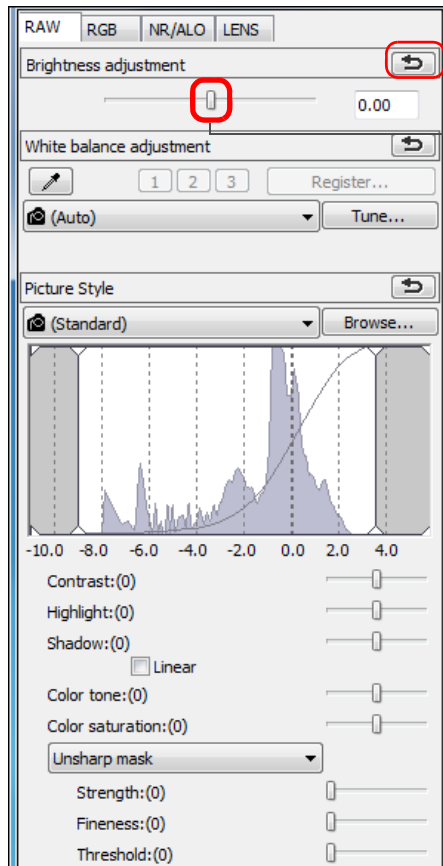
RAW RGB NR/ALO LENS

Brightness adjustment

0.00

White balance adjustment

1 2 3 Register...

(Auto) Tune...

Picture Style

(Standard) Browse...

-10.0 -8.0 -6.0 -4.0 -2.0 0.0 2.0 4.0

Contrast:(0)

Highlight:(0)

Shadow:(0)

Linear

Color tone:(0)

Color saturation:(0)

Unsharp mask

Strength:(0)

Fineness:(0)

Threshold:(0)